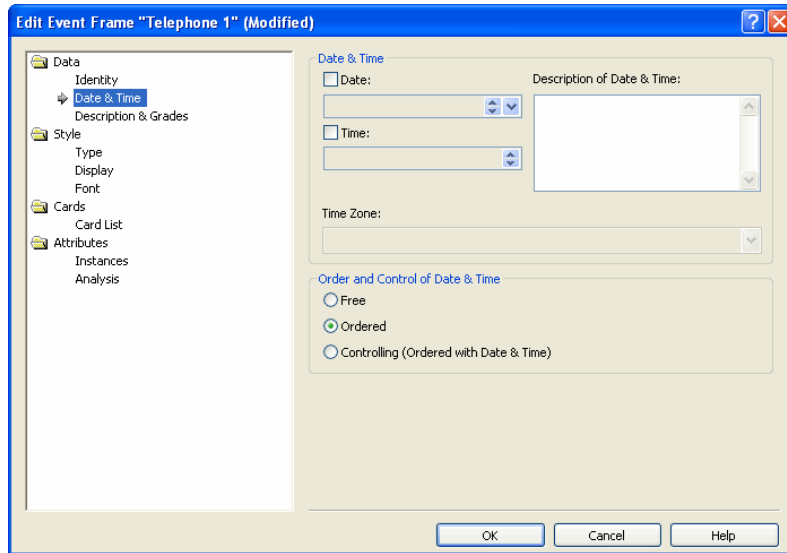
Edit Event Frame "Telephone 1" (Modified)

Data
Identity
Date & Time
Description & Grades
Style
Type
Display
Font
Cards
Card List
Attributes
Instances
Analysis

Date & Time
Date:
Description of Date & Time:
Time:
Time Zone:

Order and Control of Date & Time
Free
Ordered
Controlling (Ordered with Date & Time)

OK
Cancel
Help